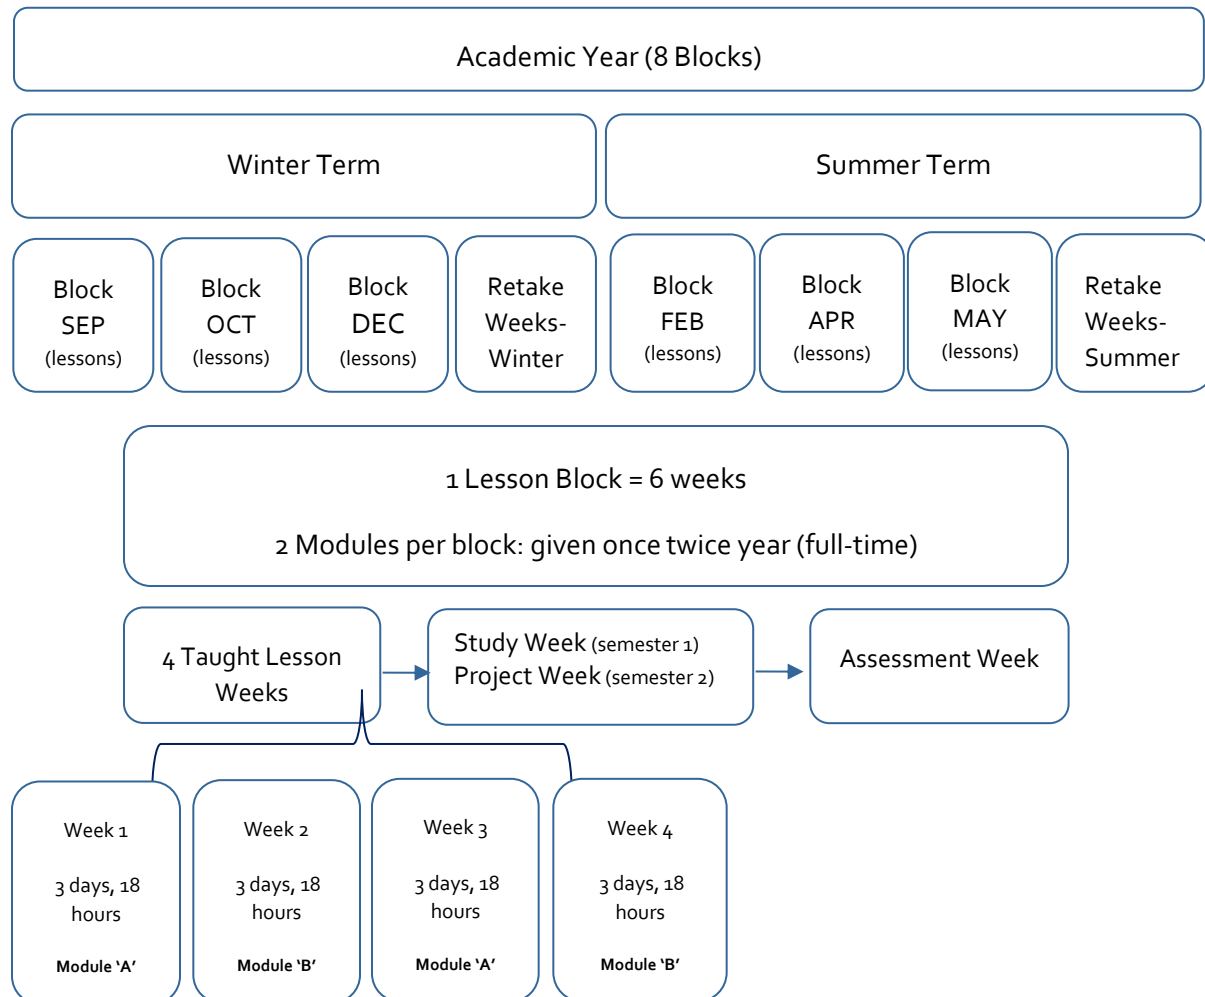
Academic Year (8 Blocks)

Winter Term

Summer Term

Block SEP (lessons)

Block OCT (lessons)

Block DEC (lessons)

Retake Weeks-Winter

Block FEB (lessons)

Block APR (lessons)

Block MAY (lessons)

Retake Weeks-Summer

1 Lesson Block = 6 weeks

2 Modules per block: given once twice year (full-time)

4 Taught Lesson Weeks

Study Week (semester 1)
Project Week (semester 2)

Assessment Week

Week 1

3 days, 18 hours

Module 'A'

Week 2

3 days, 18 hours

Module 'B'

Week 3

3 days, 18 hours

Module 'A'

Week 4

3 days, 18 hours

Module 'B'